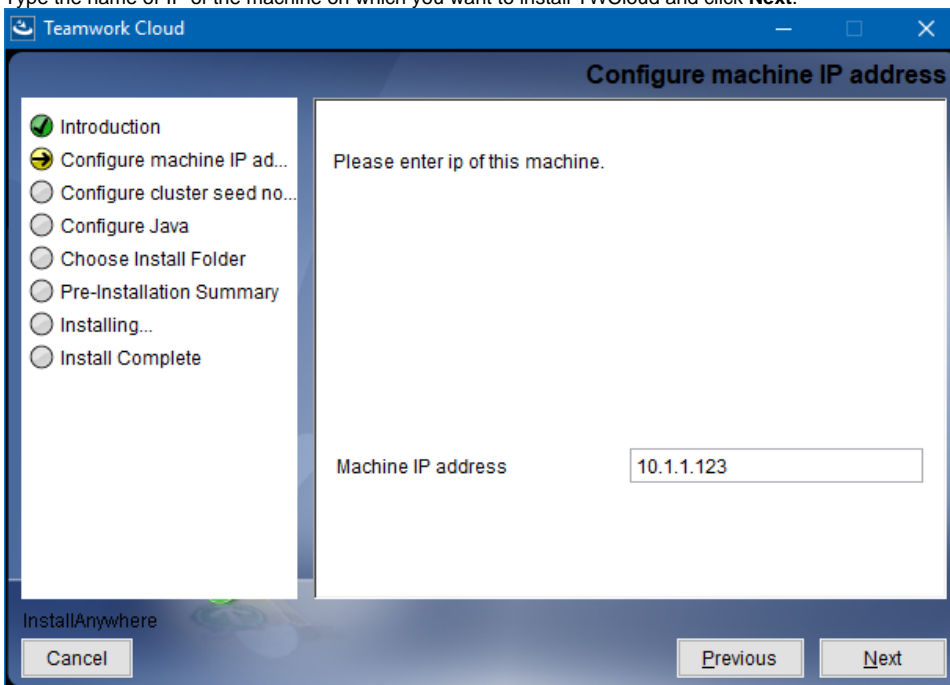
Type the name or IP of the machine on which you want to install TWCloud and click **Next**.

Teamwork Cloud

Configure machine IP address

Introduction
Configure machine IP ad...
Configure cluster seed no...
Configure Java
Choose Install Folder
Pre-Installation Summary
Installing...
Install Complete

Please enter ip of this machine.

Machine IP address 10.1.1.123

InstallAnywhere

Cancel

Previous

Next